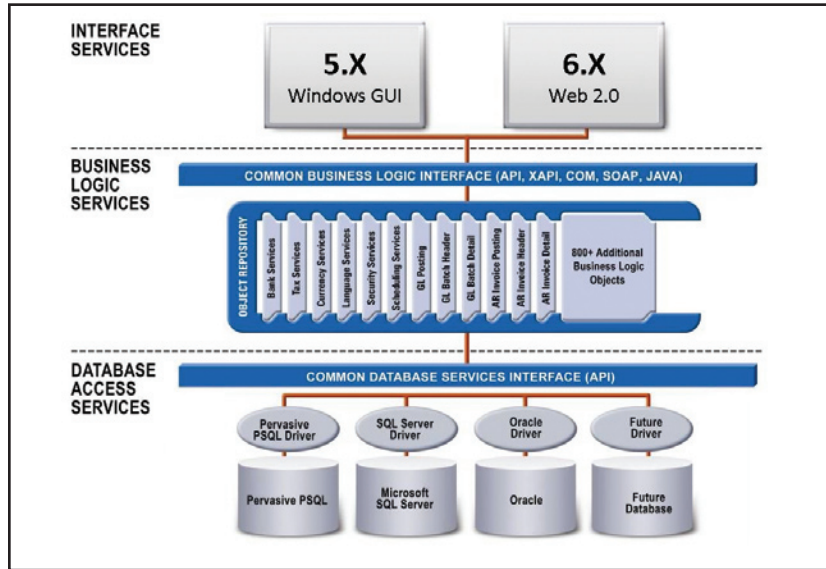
INTERFACE SERVICES

5.X
Windows GUI

6.X
Web 2.0

BUSINESS LOGIC SERVICES

COMMON BUSINESS LOGIC INTERFACE (API, XAPI, COM, SOAP, JAVA)

OBJECT REPOSITORY

Bank Services
Tax Services
Currency Services
Language Services
Security Services
Scheduling Services
GL Posting
GL Batch Header
GL Batch Detail
AR Invoice Posting
AR Invoice Header
AR Invoice Detail

800+ Additional Business Logic Objects

DATABASE ACCESS SERVICES

COMMON DATABASE SERVICES INTERFACE (API)

Pervasive PSQL Driver
SQL Server Driver
Oracle Driver
Future Driver

Pervasive PSQL
Microsoft SQL Server
Oracle
Future Database